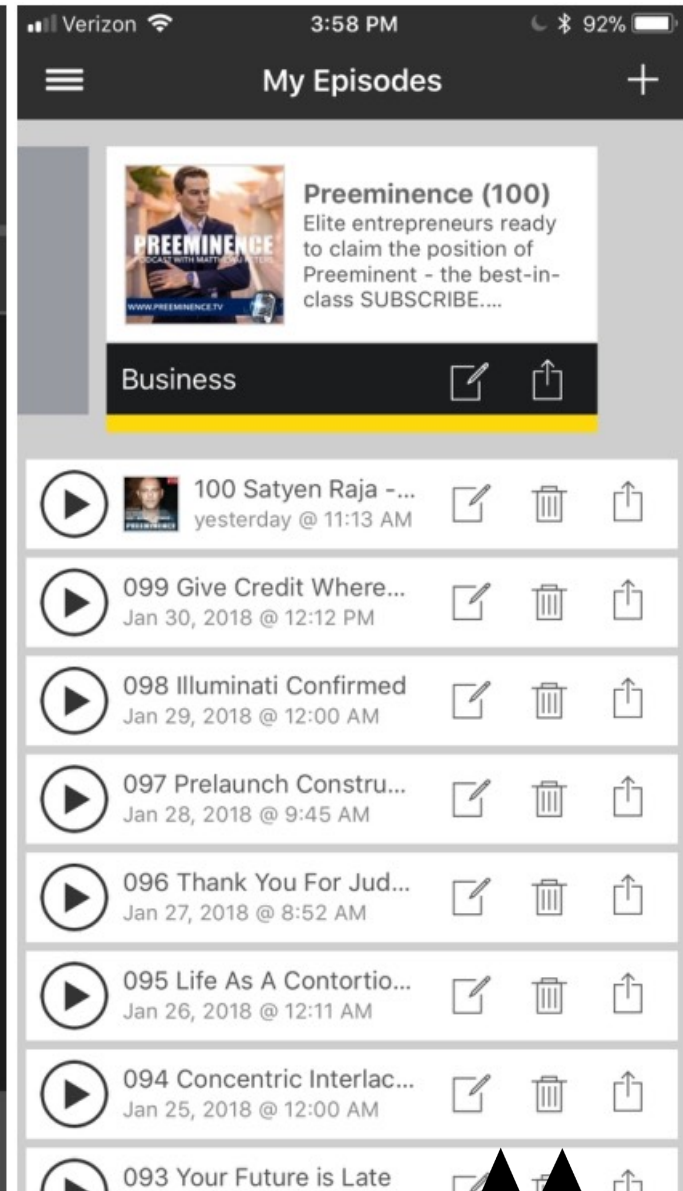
Verizon 3:58 PM 92%

My Episodes

PREEMINENCE
PODCAST WITH MATTHEW PETERS
WWW.PREEMINENCE.TV

Preeminence (100)
Elite entrepreneurs ready to claim the position of Preeminent - the best-in-class SUBSCRIBE....

Business

100 Satyen Raja -...
yesterday @ 11:13 AM

099 Give Credit Where...
Jan 30, 2018 @ 12:12 PM

098 Illuminati Confirmed
Jan 29, 2018 @ 12:00 AM

097 Prelaunch Constru...
Jan 28, 2018 @ 9:45 AM

096 Thank You For Jud...
Jan 27, 2018 @ 8:52 AM

095 Life As A Contortio...
Jan 26, 2018 @ 12:11 AM

094 Concentric Interlac...
Jan 25, 2018 @ 12:00 AM

093 Your Future is Late